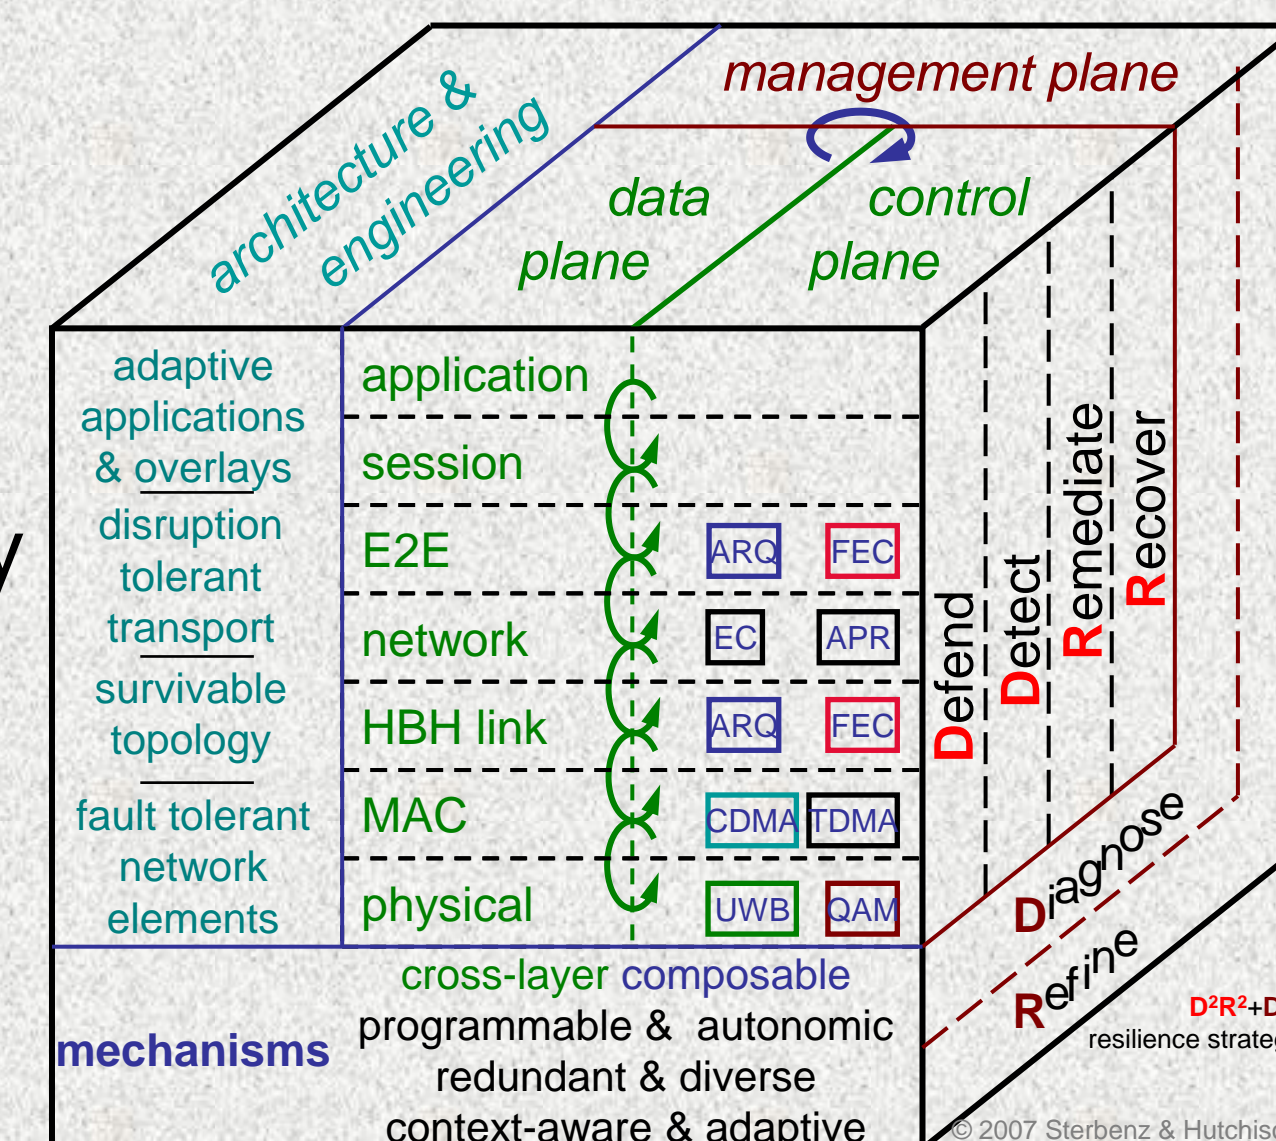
architecture & engineering

management plane

data plane

control plane

adaptive applications & overlays

disruption tolerant transport

survivable topology

fault tolerant network elements

application

session

E2E

ARQ

FEC

network

EC

APR

HBH link

ARQ

FEC

MAC

CDMA

TDMA

physical

UWB

QAM

Defend

Detect

Remediate

Recover

Diagnose

Refine

$D^2R^2$+D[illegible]

resilience strate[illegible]

mechanisms

cross-layer composable

programmable & autonomic

redundant & diverse

context-aware & adaptive

© 2007 Sterbenz & Hutchis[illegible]